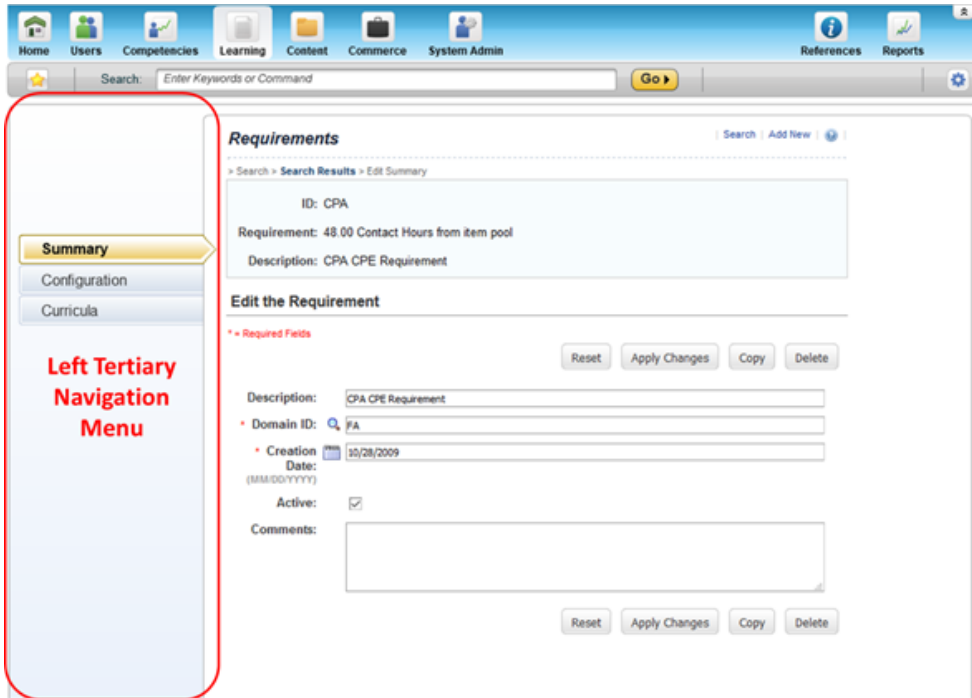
Home Users Competencies Learning Content Commerce System Admin References Reports

Search: Enter Keywords or Command Go

Summary
Configuration
Curricula

Left Tertiary Navigation Menu

Requirements

| Search | Add New |

> Search > Search Results > Edit Summary

ID: CPA

Requirement: 48.00 Contact Hours from item pool

Description: CPA CPE Requirement

Edit the Requirement

* = Required Fields

Reset Apply Changes Copy Delete

Description: CPA CPE Requirement

* Domain ID: FA

* Creation Date: (MM/DD/YYYY) 10/28/2009

Active:

Comments:

Reset Apply Changes Copy Delete